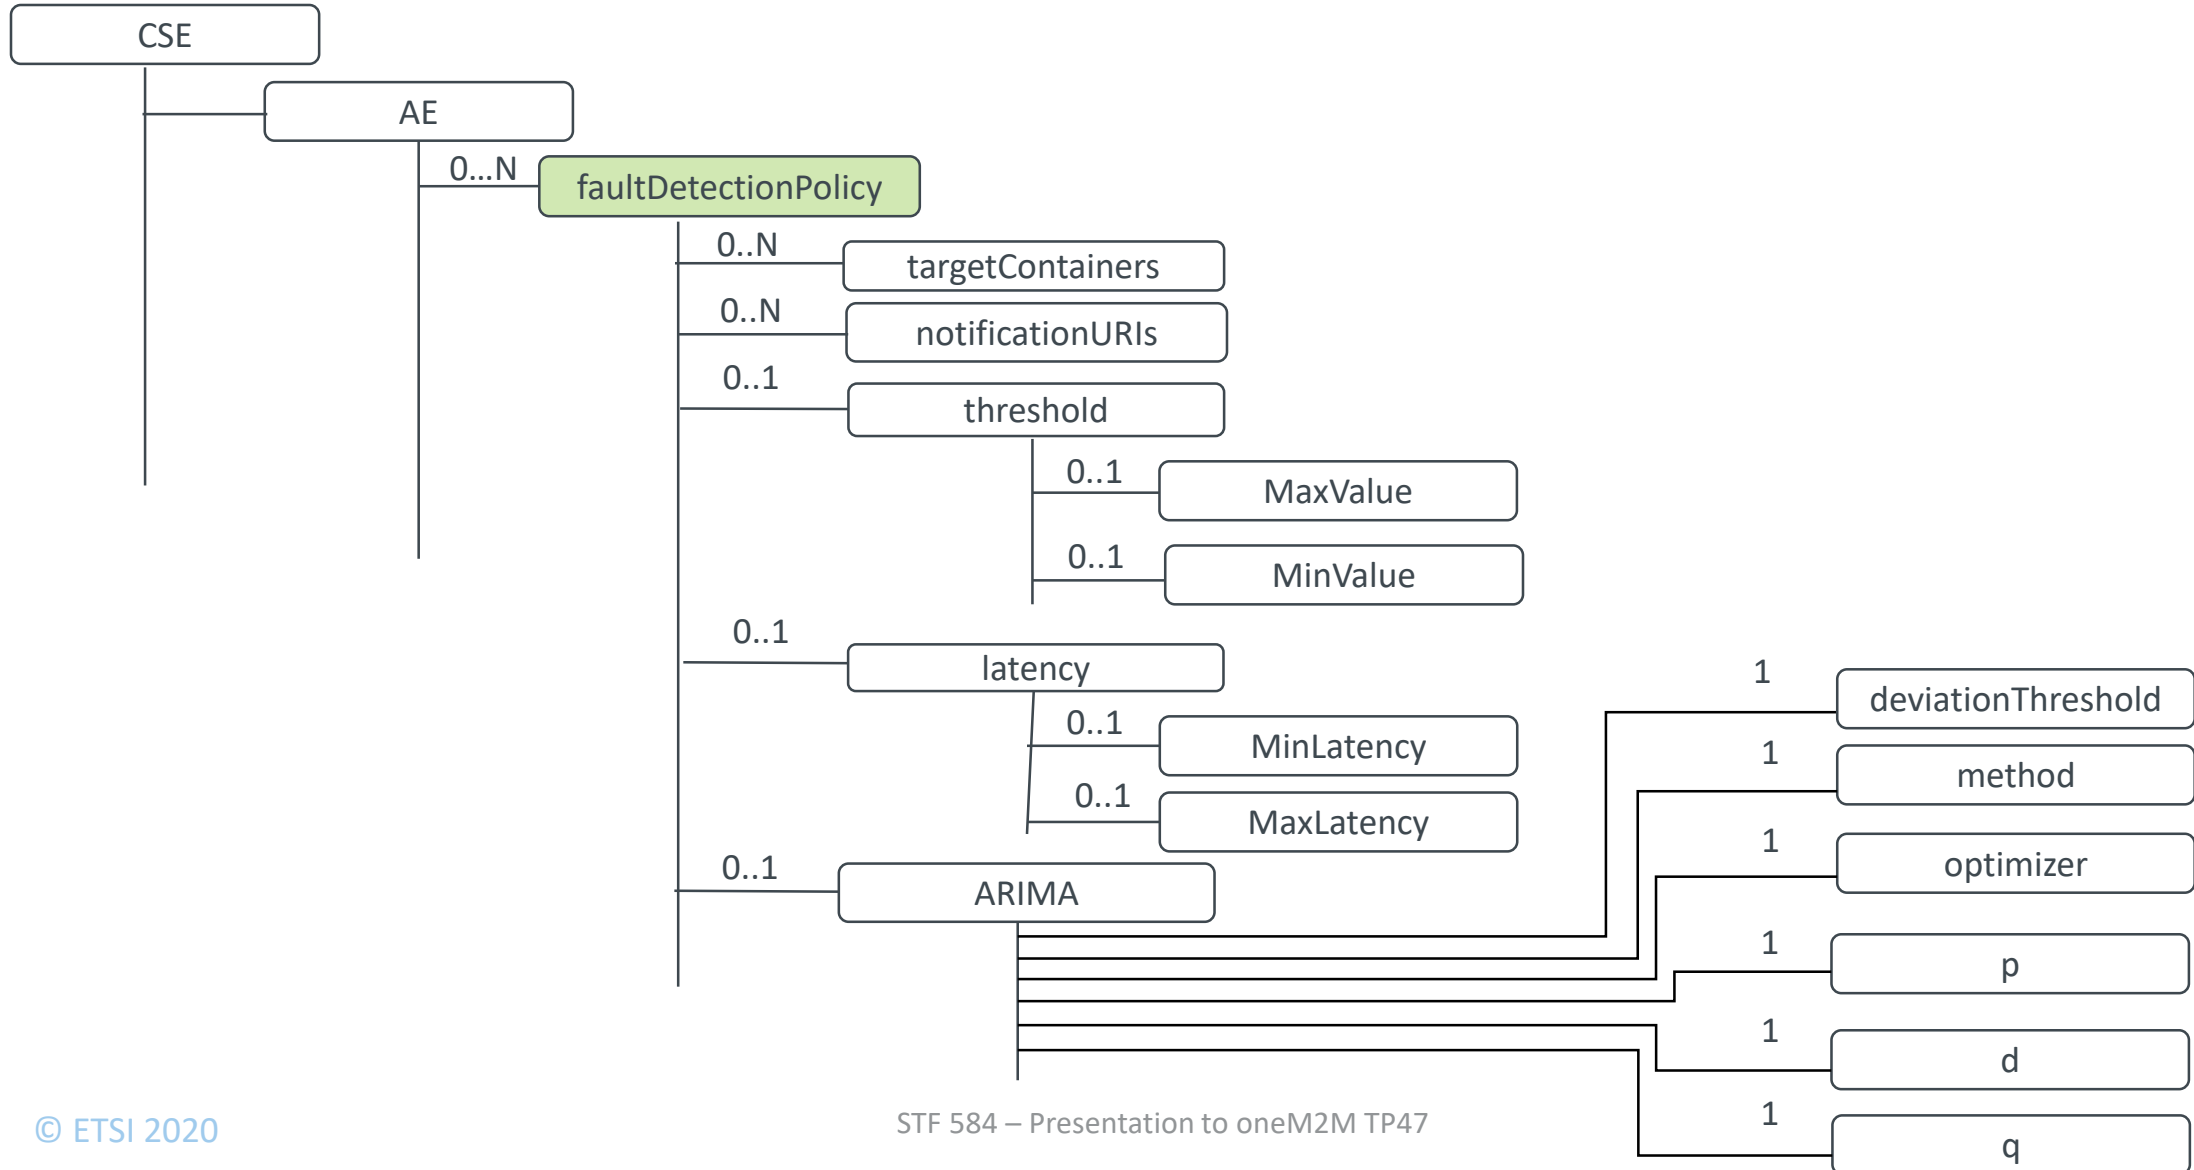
CSE

AE

0...N

faultDetectionPolicy

0..N

targetContainers

0..N

notificationURIs

0..1

threshold

0..1

MaxValue

0..1

MinValue

0..1

latency

0..1

MinLatency

0..1

MaxLatency

0..1

ARIMA

1

deviationThreshold

1

method

1

optimizer

1

p

1

d

1

q

© ETSI 2020

STF 584 – Presentation to oneM2M TP47